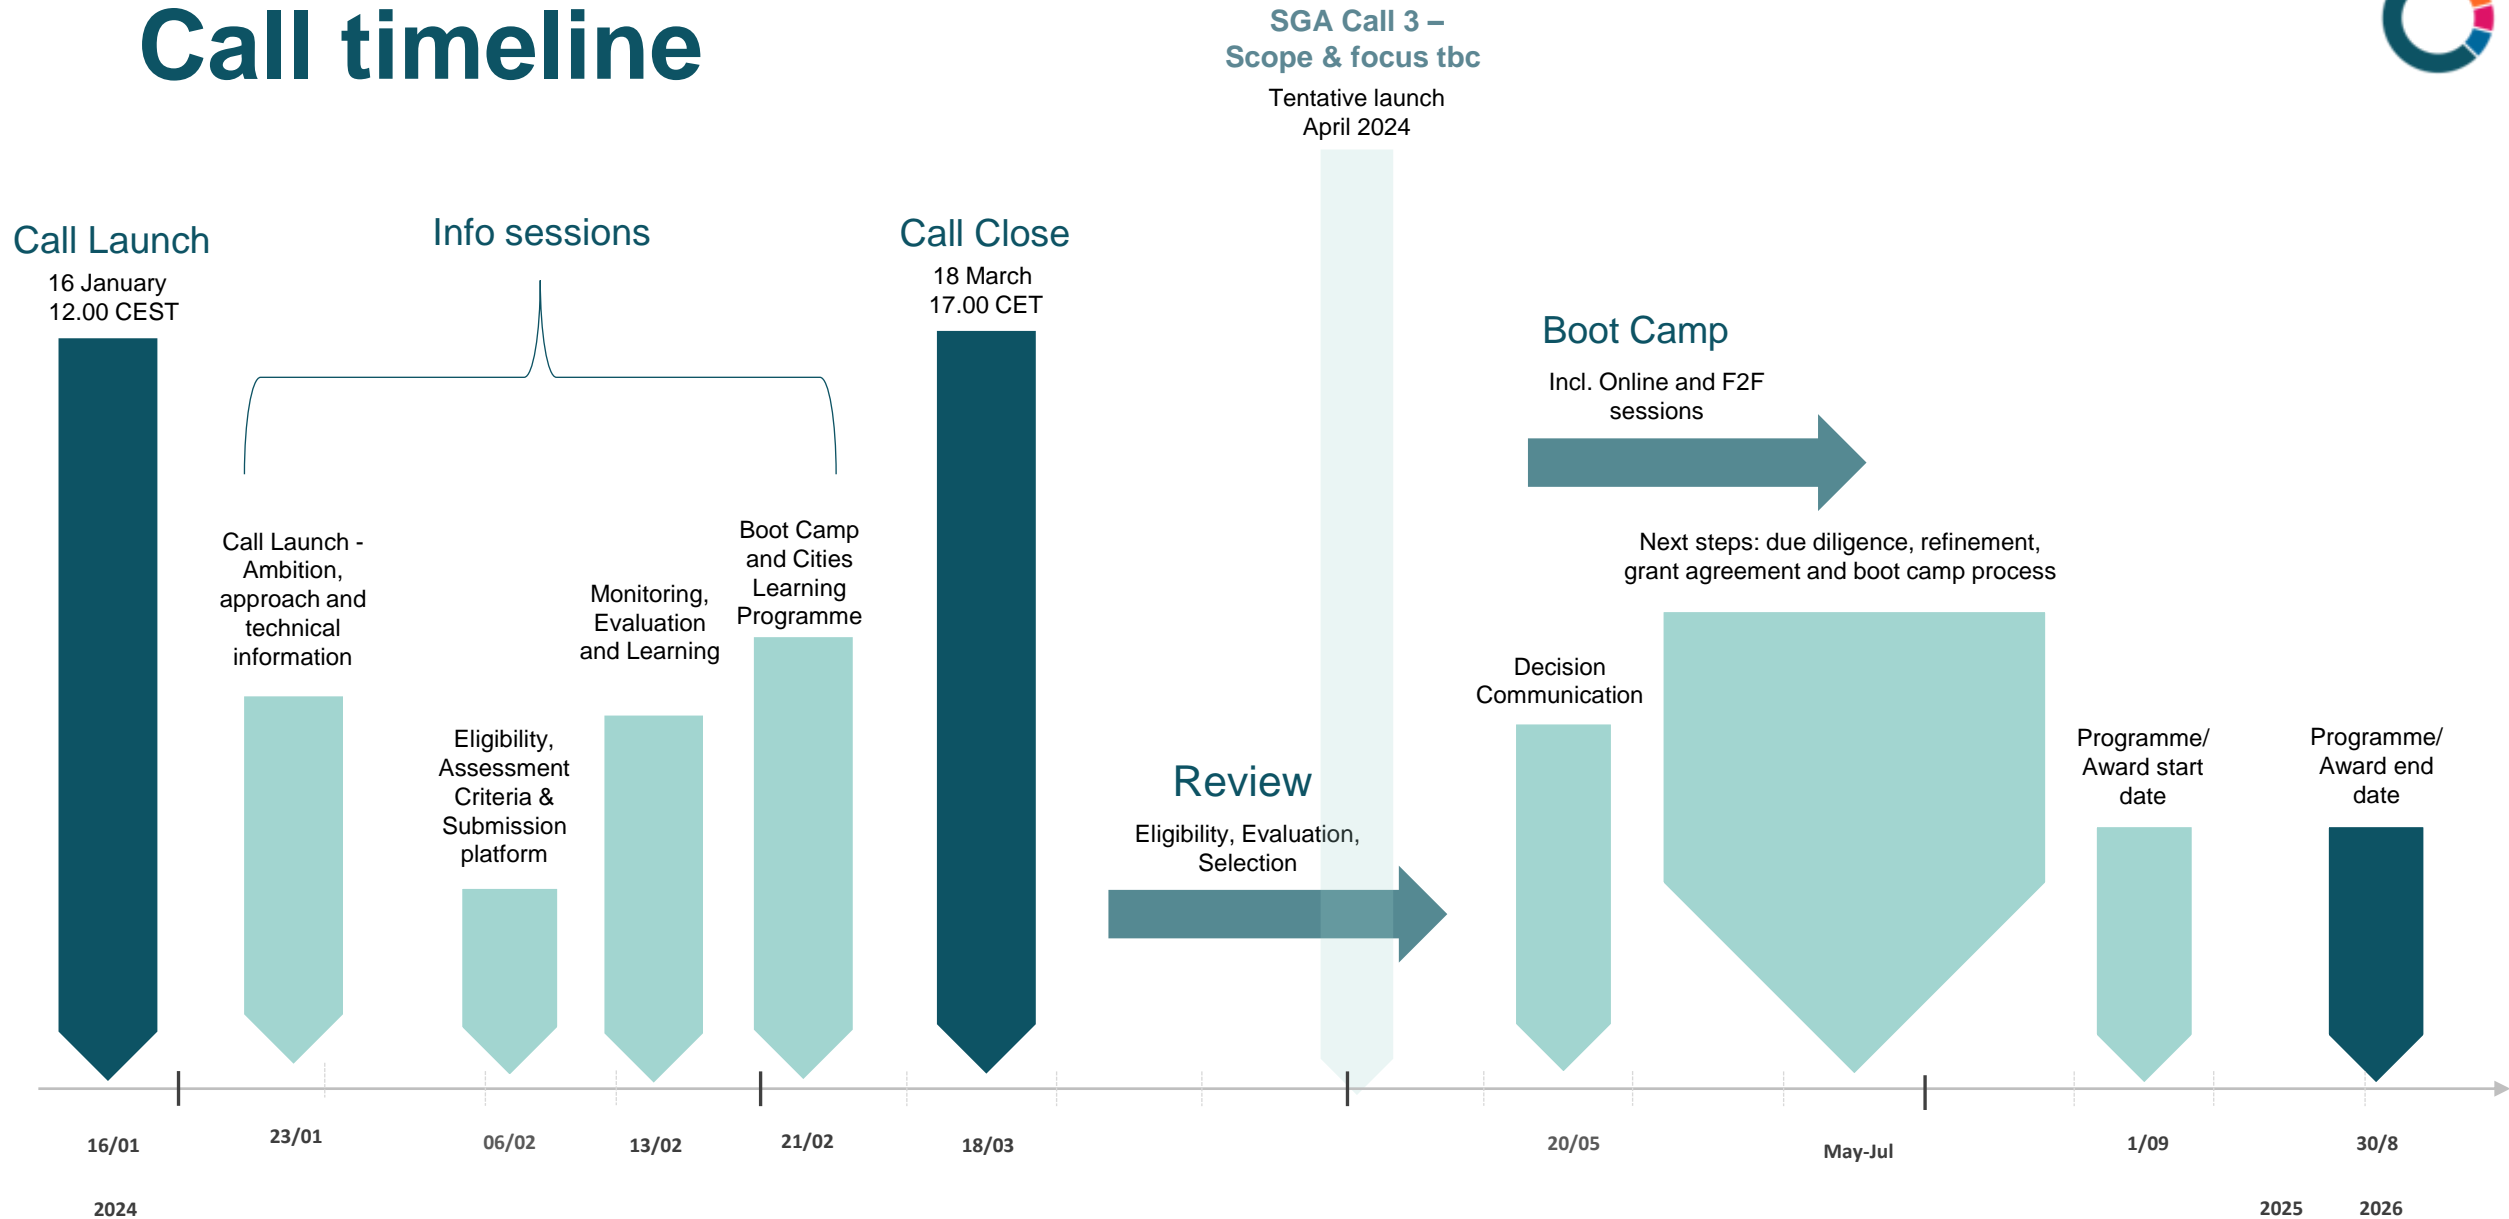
Call timeline

SGA Call 3 – Scope & focus tbc

Tentative launch April 2024

Call Launch

16 January 12.00 CEST

Info sessions

Call Close

18 March 17.00 CET

Boot Camp

Incl. Online and F2F sessions

Next steps: due diligence, refinement, grant agreement and boot camp process

Call Launch - Ambition, approach and technical information

Eligibility, Assessment Criteria & Submission platform

Monitoring, Evaluation and Learning

Boot Camp and Cities Learning Programme

Review

Eligibility, Evaluation, Selection

Decision Communication

Programme/ Award start date

Programme/ Award end date

16/01

23/01

06/02

13/02

21/02

18/03

20/05

May-Jul

1/09

30/8

2024

2025

2026